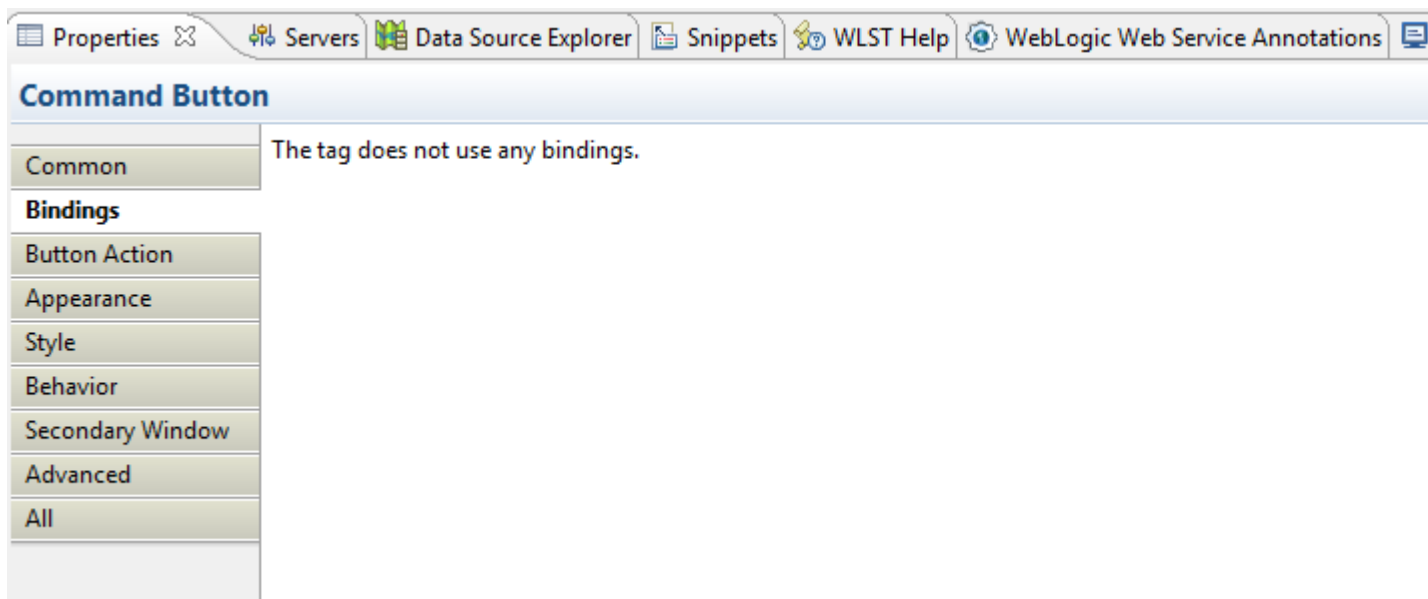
Properties ☒ Servers Data Source Explorer Snippets WLST Help WebLogic Web Service Annotations

Command Button

Common
Bindings
Button Action
Appearance
Style
Behavior
Secondary Window
Advanced
All

The tag does not use any bindings.